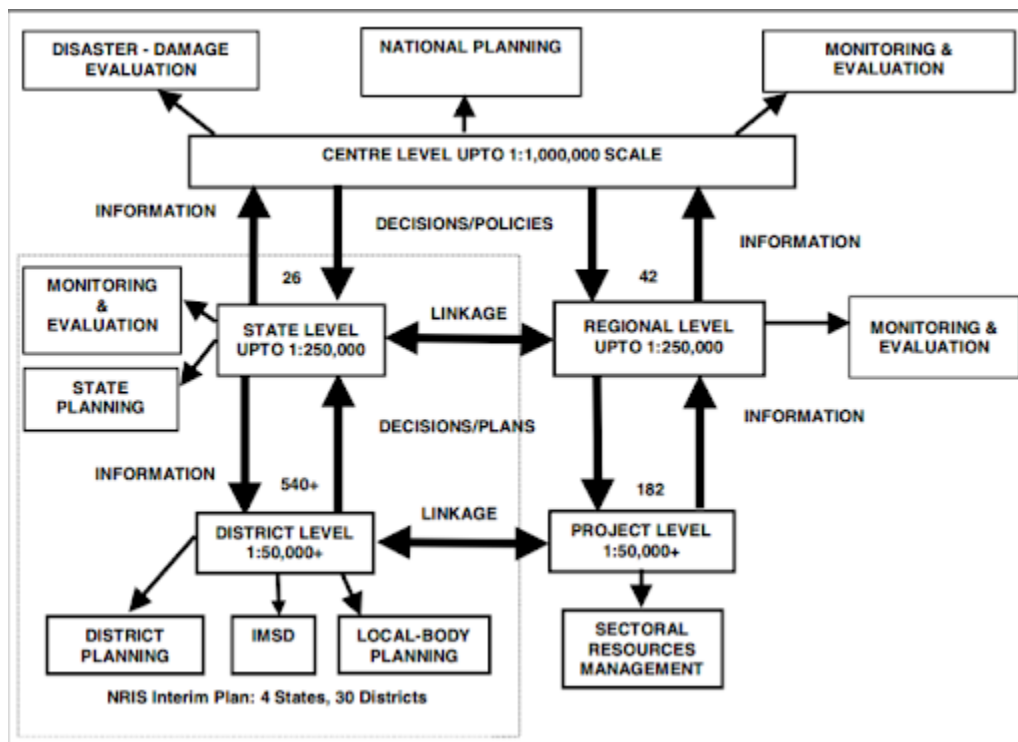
DISASTER - DAMAGE EVALUATION

NATIONAL PLANNING

MONITORING & EVALUATION

CENTRE LEVEL UPTO 1:1,000,000 SCALE

INFORMATION

DECISIONS/POLICIES

INFORMATION

26

42

MONITORING & EVALUATION

STATE LEVEL UPTO 1:250,000

LINKAGE

REGIONAL LEVEL UPTO 1:250,000

MONITORING & EVALUATION

STATE PLANNING

DECISIONS/PLANS

INFORMATION

INFORMATION

540+

182

DISTRICT LEVEL 1:50,000+

LINKAGE

PROJECT LEVEL 1:50,000+

DISTRICT PLANNING

IMSD

LOCAL-BODY PLANNING

SECTORAL RESOURCES MANAGEMENT

NRIS Interim Plan: 4 States, 30 Districts